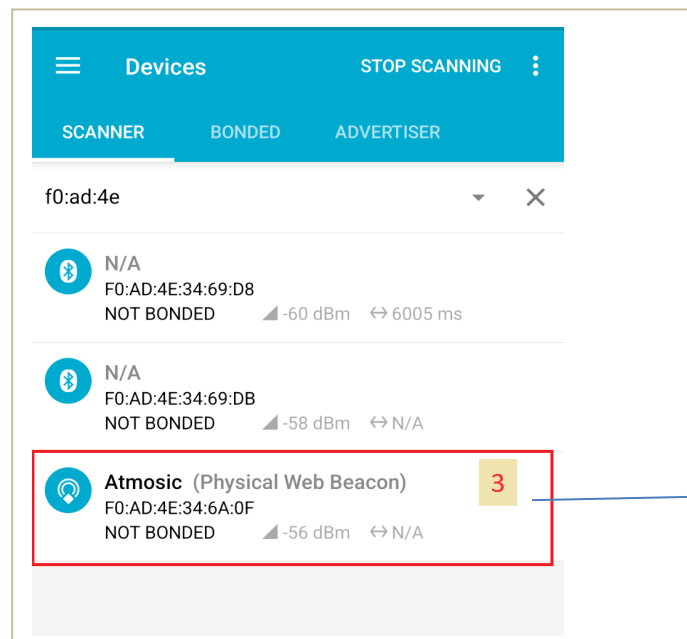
Devices

STOP SCANNING

SCANNER

BONDED

ADVERTISER

f0:ad:4e

N/A
F0:AD:4E:34:69:D8
NOT BONDED -60 dBm ↔ 6005 ms

N/A
F0:AD:4E:34:69:DB
NOT BONDED -58 dBm ↔ N/A

Atmosic (Physical Web Beacon)
F0:AD:4E:34:6A:0F
NOT BONDED -56 dBm ↔ N/A

3